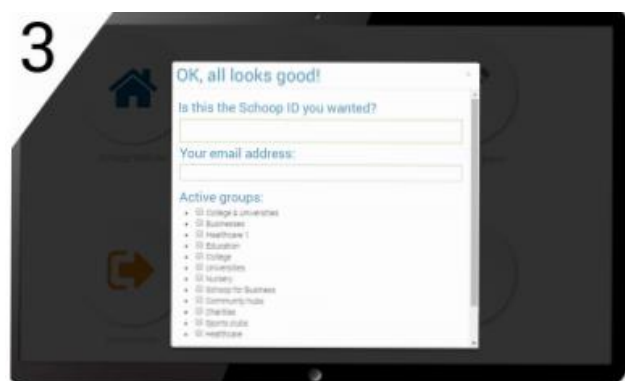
3

OK, all looks good!

Is this the Schoop ID you wanted?

Your email address:

Active groups:
- College & Universities
- Businesses
- Healthcare 1
- Education
- College
- Universities
- Nursery
- Schoop for Business
- Community hubs
- Charities
- Sports clubs
- Healthcare